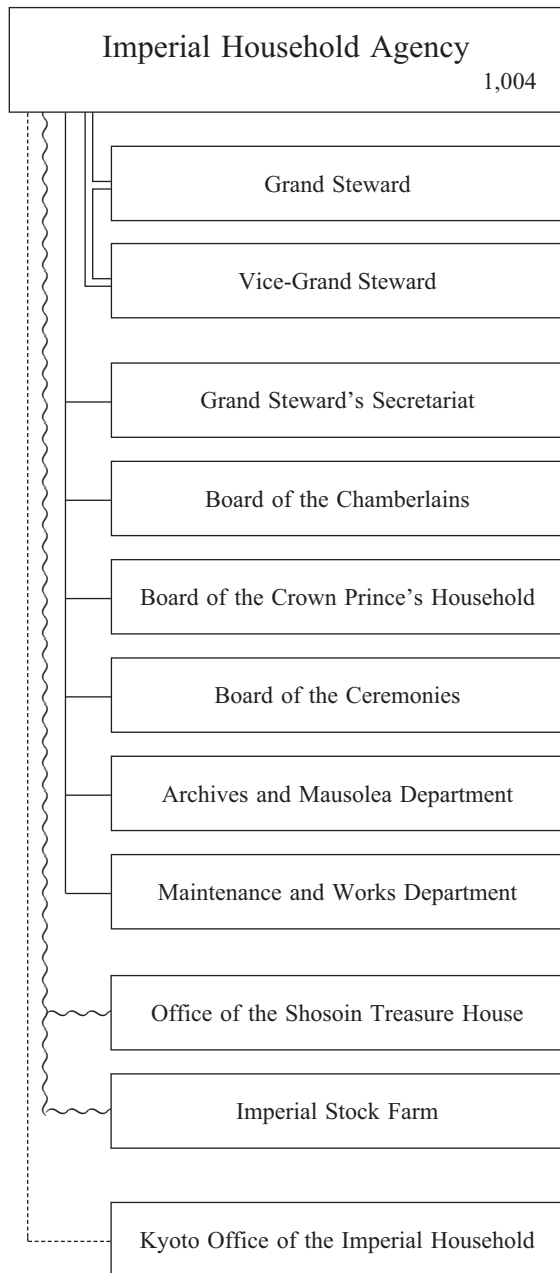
Imperial Household Agency
1,004

Grand Steward

Vice-Grand Steward

Grand Steward's Secretariat

Board of the Chamberlains

Board of the Crown Prince's Household

Board of the Ceremonies

Archives and Mausolea Department

Maintenance and Works Department

Office of the Shosoin Treasure House

Imperial Stock Farm

Kyoto Office of the Imperial Household